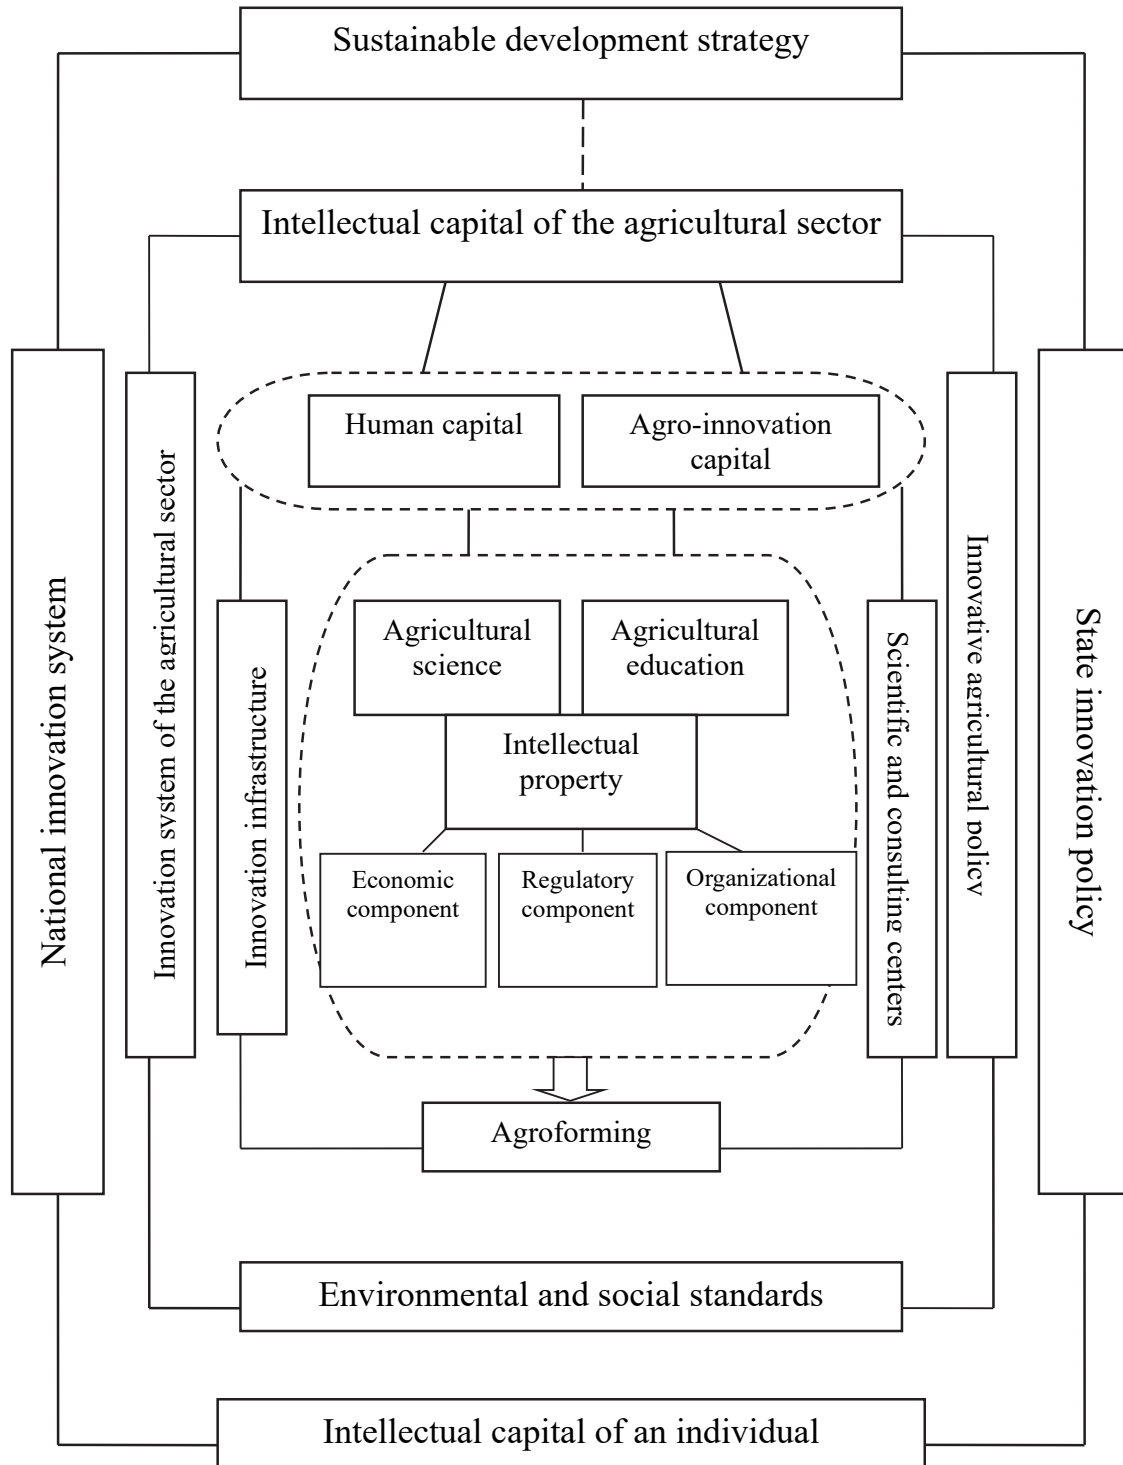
Sustainable development strategy

Intellectual capital of the agricultural sector

National innovation system

Innovation system of the agricultural sector

Human capital

Agro-innovation capital

Innovative agricultural policy

State innovation policy

Innovation infrastructure

Agricultural science

Agricultural education

Scientific and consulting centers

Intellectual property

Economic component

Regulatory component

Organizational component

Agroforming

Environmental and social standards

Intellectual capital of an individual